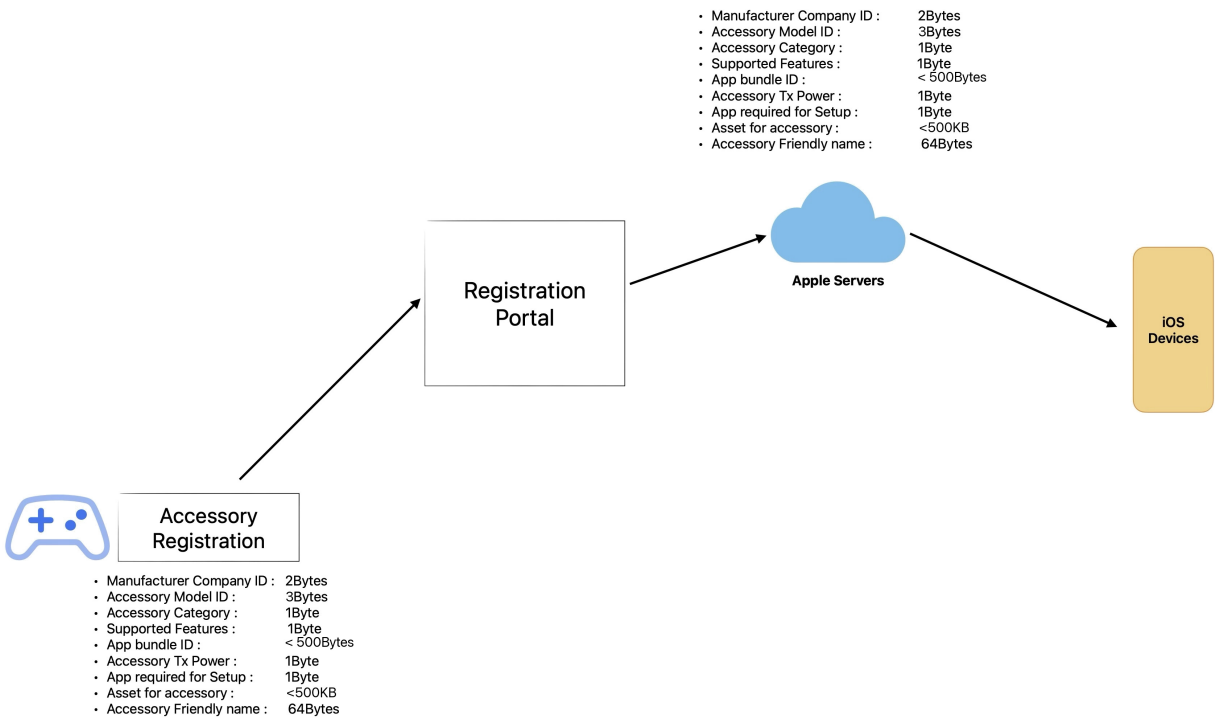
- Manufacturer Company ID : 2Bytes
- Accessory Model ID : 3Bytes
- Accessory Category : 1Byte
- Supported Features : 1Byte
- App bundle ID : < 500Bytes
- Accessory Tx Power : 1Byte
- App required for Setup : 1Byte
- Asset for accessory : <500KB
- Accessory Friendly name : 64Bytes

Registration Portal

Apple Servers

iOS Devices

Accessory Registration

- Manufacturer Company ID : 2Bytes
- Accessory Model ID : 3Bytes
- Accessory Category : 1Byte
- Supported Features : 1Byte
- App bundle ID : < 500Bytes
- Accessory Tx Power : 1Byte
- App required for Setup : 1Byte
- Asset for accessory : <500KB
- Accessory Friendly name : 64Bytes